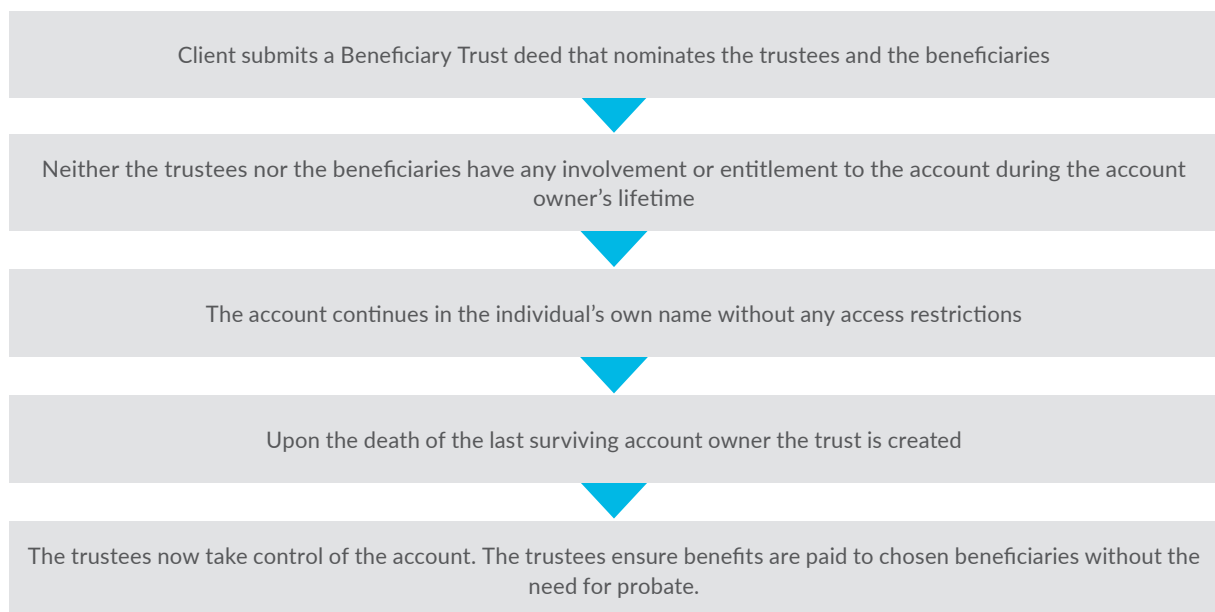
Client submits a Beneficiary Trust deed that nominates the trustees and the beneficiaries

Neither the trustees nor the beneficiaries have any involvement or entitlement to the account during the account owner’s lifetime

The account continues in the individual’s own name without any access restrictions

Upon the death of the last surviving account owner the trust is created

The trustees now take control of the account. The trustees ensure benefits are paid to chosen beneficiaries without the need for probate.